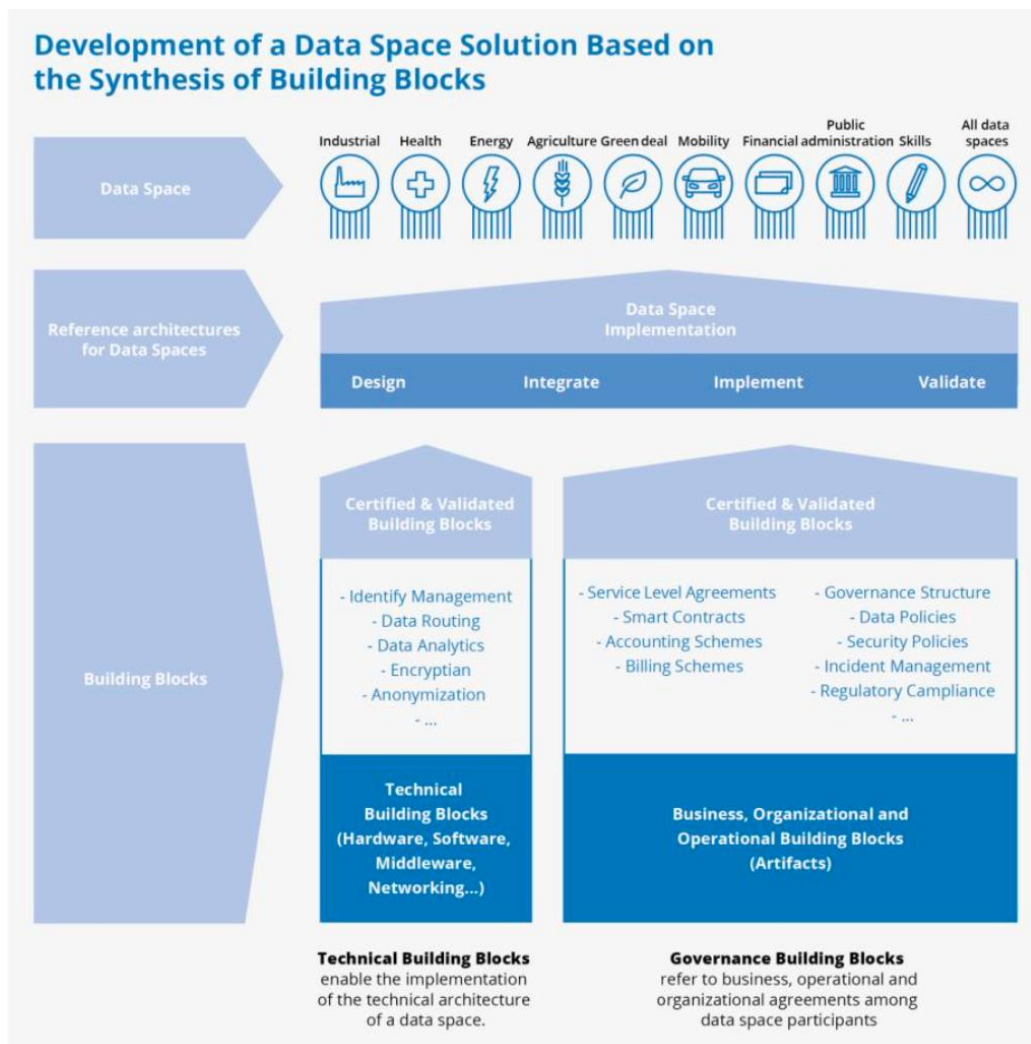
Development of a Data Space Solution Based on the Synthesis of Building Blocks

Data Space

Industrial Health Energy Agriculture Green deal Mobility Financial Public administration Skills All data spaces

Reference architectures for Data Spaces

Data Space Implementation

Design Integrate Implement Validate

Building Blocks

Certified & Validated Building Blocks

- Identify Management
- Data Routing
- Data Analytics
- Encryptian
- Anonymization
- ...

Technical Building Blocks (Hardware, Software, Middleware, Networking...)

Certified & Validated Building Blocks

- Service Level Agreements
- Smart Contracts
- Accounting Schemes
- Billing Schemes

- Governance Structure
- Data Policies
- Security Policies
- Incident Management
- Regulatory Campliance
- ...

Business, Organizational and Operational Building Blocks (Artifacts)

Technical Building Blocks enable the implementation of the technical architecture of a data space.

Governance Building Blocks refer to business, operational and organizational agreements among data space participants